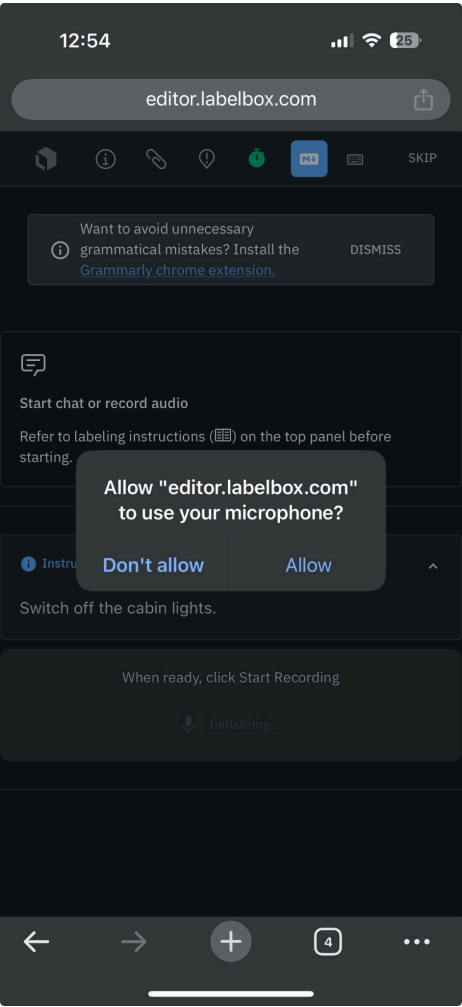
12:54

25

editor.labelbox.com

M↓

SKIP

Want to avoid unnecessary grammatical mistakes? Install the Grammarly chrome extension.

DISMISS

Start chat or record audio

Refer to labeling instructions (▤) on the top panel before starting.

Allow "editor.labelbox.com" to use your microphone?

Don't allow

Allow

Instru

Switch off the cabin lights.

When ready, click Start Recording

Initializing...

4